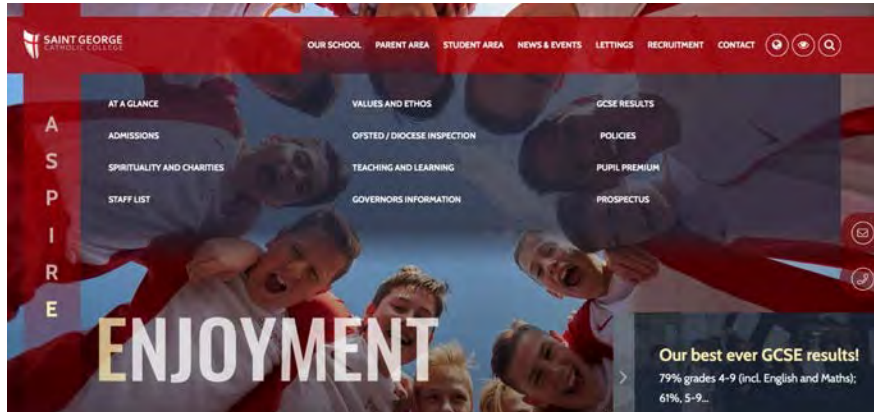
SAINT GEORGE CATHOLIC COLLEGE

OUR SCHOOL PARENT AREA STUDENT AREA NEWS & EVENTS LETTINGS RECRUITMENT CONTACT

AT A GLANCE
ADMISSIONS
SPIRITUALITY AND CHARITIES
STAFF LIST

VALUES AND ETHOS
OFSTED / DIOCESE INSPECTION
TEACHING AND LEARNING
GOVERNORS INFORMATION

GCSE RESULTS
POLICIES
PUPIL PREMIUM
PROSPECTUS

A S P I R E

ENJOYMENT

Our best ever GCSE results!
79% grades 4-9 (incl. English and Maths); 61%, 5-9...